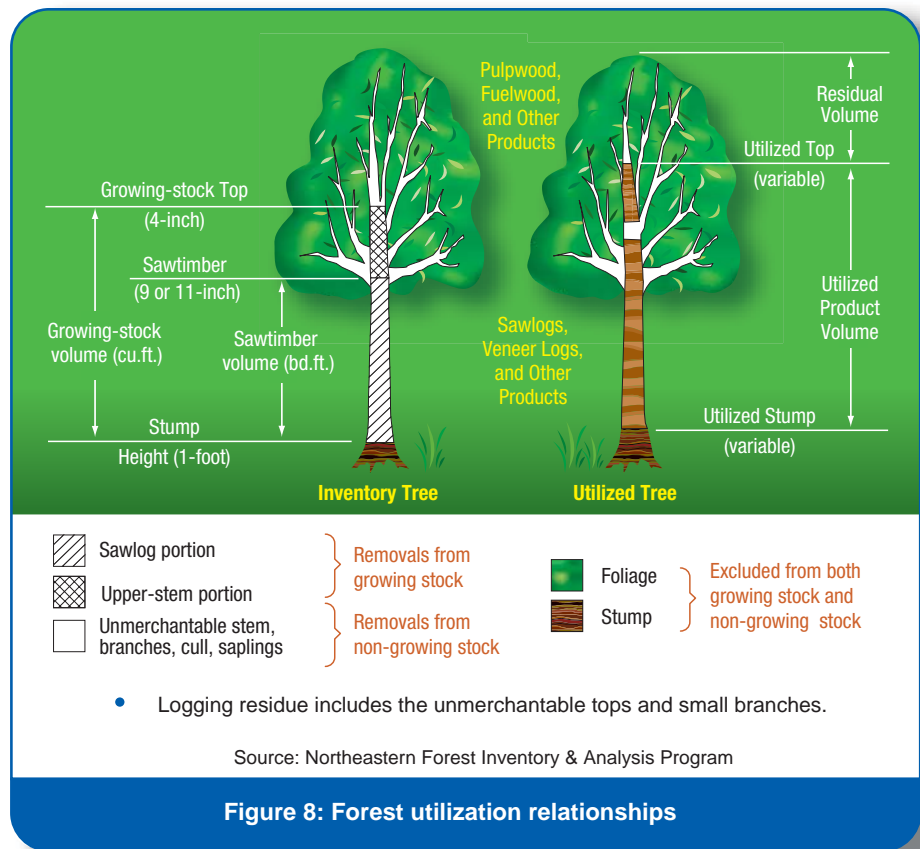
Growing-stock Top
(4-inch)

Sawtimber
(9 or 11-inch)

Growing-stock volume (cu.ft.)

Sawtimber volume (bd.ft.)

Stump
Height (1-foot)

Pulpwood, Fuelwood, and Other Products

Sawlogs, Veneer Logs, and Other Products

Residual Volume

Utilized Top
(variable)

Utilized Product Volume

Utilized Stump
(variable)

Inventory Tree

Utilized Tree

Sawlog portion

Upper-stem portion

Unmerchantable stem, branches, cull, saplings

Removals from growing stock

Removals from non-growing stock

Foliage

Stump

Excluded from both growing stock and non-growing stock

• Logging residue includes the unmerchantable tops and small branches.

Source: Northeastern Forest Inventory & Analysis Program

Figure 8: Forest utilization relationships